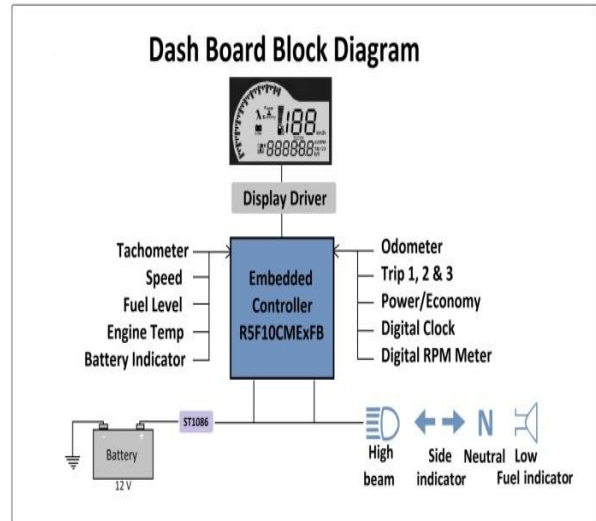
Dash Board Block Diagram

188 km/h

888888

Display Driver

Tachometer
Speed
Fuel Level
Engine Temp
Battery Indicator

Embedded Controller R5F10CMExFB

Odometer
Trip 1, 2 & 3
Power/Economy
Digital Clock
Digital RPM Meter

ST1086

Battery
12 V

High beam

Side indicator

N
Neutral

Low Fuel indicator